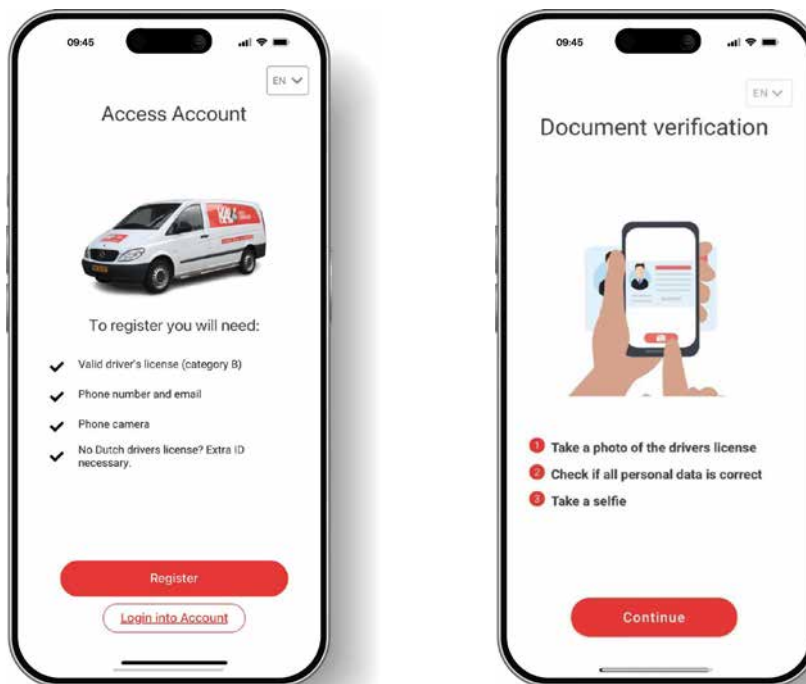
09:45

EN

Access Account

To register you will need:

Valid driver's license (category B)

Phone number and email

Phone camera

No Dutch drivers license? Extra ID necessary.

Register

Login into Account

09:45

EN

Document verification

1 Take a photo of the drivers license

2 Check if all personal data is correct

3 Take a selfie

Continue